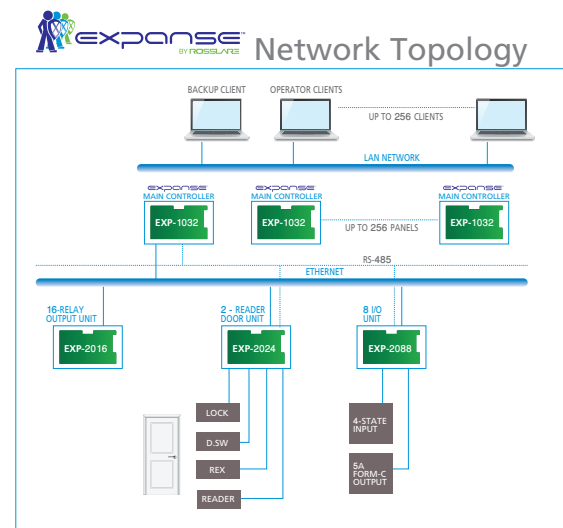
expanse BY ROSSLARE Network Topology

BACKUP CLIENT

OPERATOR CLIENTS

UP TO 256 CLIENTS

LAN NETWORK

expanse MAIN CONTROLLER
EXP-1032

expanse MAIN CONTROLLER
EXP-1032

UP TO 256 PANELS

expanse MAIN CONTROLLER
EXP-1032

RS-485

ETHERNET

16-RELAY OUTPUT UNIT
EXP-2016

2 - READER DOOR UNIT
EXP-2024

8 I/O UNIT
EXP-2088

LOCK

D.SW

REX

READER

4-STATE INPUT

5A FORM-C OUTPUT